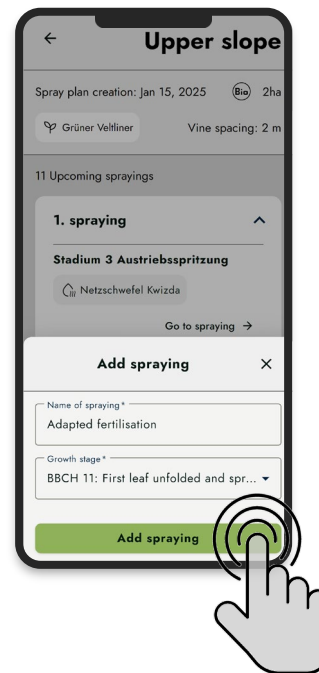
← Upper slope

Spray plan creation: Jan 15, 2025 Bio 2ha

Grüner Veltliner Vine spacing: 2 m

11 Upcoming sprayings

1. spraying

Stadium 3 Austriebsspritzung

Netzschwefel Kwizda

Go to spraying →

Add spraying ×

Name of spraying*
Adapted fertilisation

Growth stage*
BBCH 11: First leaf unfolded and spr...

Add spraying